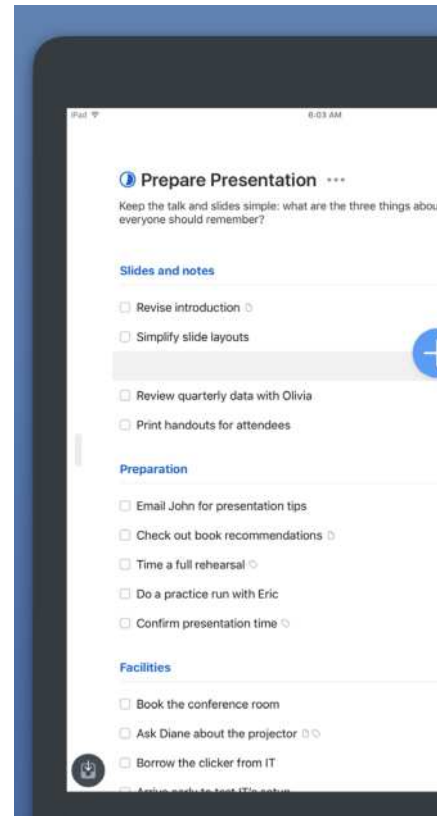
iPad

6:03 AM

Prepare Presentation ···

Keep the talk and slides simple: what are the three things abou everyone should remember?

Slides and notes

Revise introduction

Simplify slide layouts

Review quarterly data with Olivia

Print handouts for attendees

Preparation

Email John for presentation tips

Check out book recommendations

Time a full rehearsal

Do a practice run with Eric

Confirm presentation time

Facilities

Book the conference room

Ask Diane about the projector

Borrow the clicker from IT

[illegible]